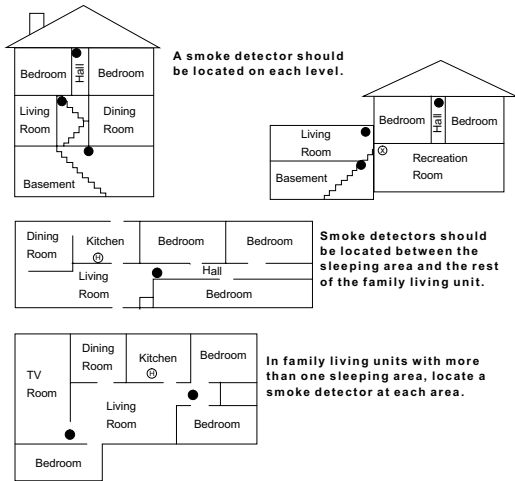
Bedroom
Hall
Bedroom
Living Room
Dining Room
Basement

A smoke detector should be located on each level.

Bedroom
Hall
Bedroom
Living Room
Recreation Room
Basement

Dining Room
Kitchen
Bedroom
Bedroom
Living Room
Hall
Bedroom

Smoke detectors should be located between the sleeping area and the rest of the family living unit.

TV Room
Dining Room
Kitchen
Bedroom
Living Room
Bedroom
Bedroom

In family living units with more than one sleeping area, locate a smoke detector at each area.